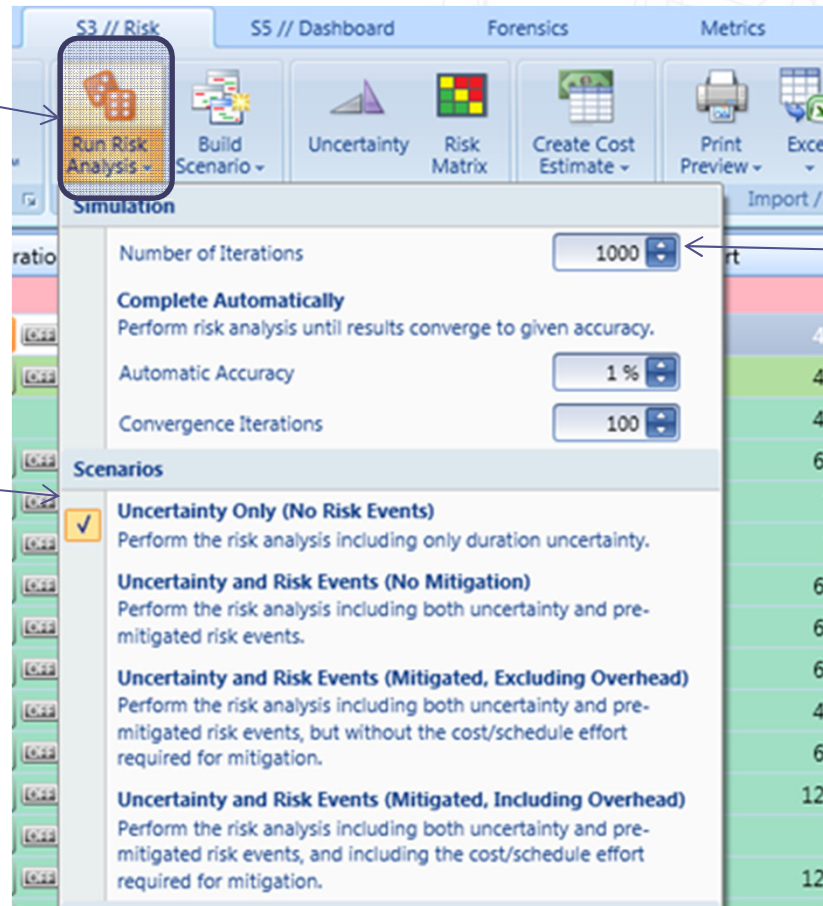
S3 // Risk
S5 // Dashboard
Forensics
Metrics

Run Risk Analysis
Build Scenario
Uncertainty
Risk Matrix
Create Cost Estimate
Print Preview
Exce
Import /

Simulation
Number of Iterations 1000
Complete Automatically
Perform risk analysis until results converge to given accuracy.
Automatic Accuracy 1 %
Convergence Iterations 100

Scenarios
Uncertainty Only (No Risk Events)
Perform the risk analysis including only duration uncertainty.
Uncertainty and Risk Events (No Mitigation)
Perform the risk analysis including both uncertainty and pre-mitigated risk events.
Uncertainty and Risk Events (Mitigated, Excluding Overhead)
Perform the risk analysis including both uncertainty and pre-mitigated risk events, but without the cost/schedule effort required for mitigation.
Uncertainty and Risk Events (Mitigated, Including Overhead)
Perform the risk analysis including both uncertainty and pre-mitigated risk events, and including the cost/schedule effort required for mitigation.

ratio
rt
OFF
OFF
OFF
OFF
OFF
OFF
OFF
OFF
OFF
OFF
OFF
OFF
OFF
4
4
4
6
6
6
6
4
6
12
12